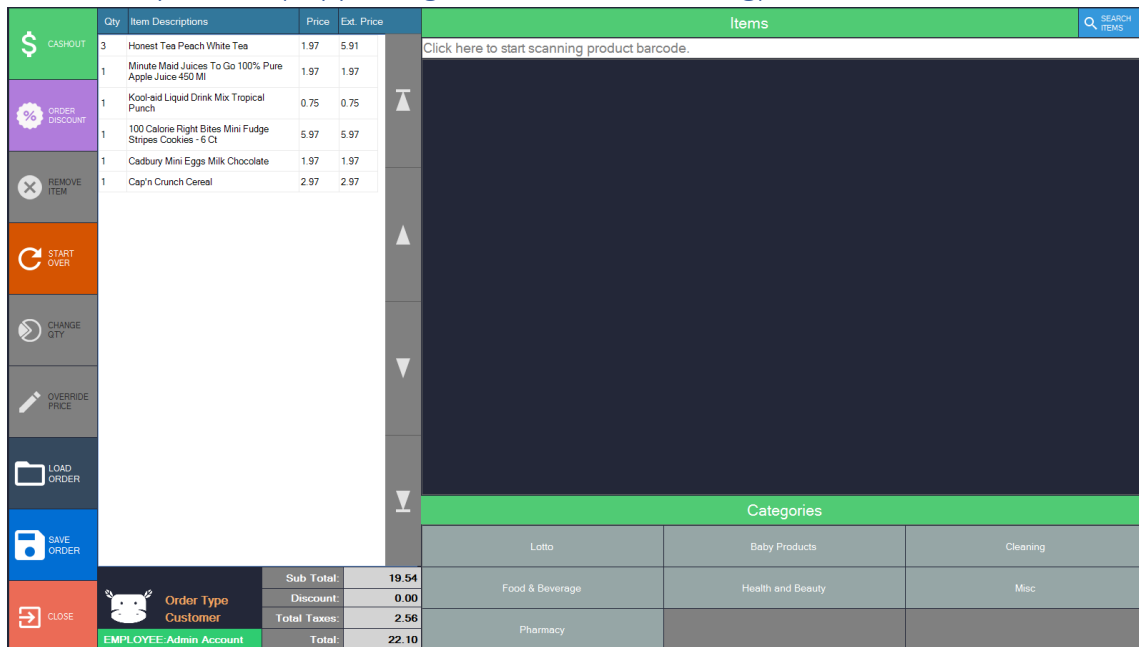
CASHOUT

ORDER DISCOUNT

REMOVE ITEM

START OVER

CHANGE QTY

OVERRIDE PRICE

LOAD ORDER

SAVE ORDER

CLOSE

| Qty | Item Descriptions | Price | Ext. Price |
|---|---|---|---|
| 3 | Honest Tea Peach White Tea | 1.97 | 5.91 |
| 1 | Minute Maid Juices To Go 100% Pure Apple Juice 450 Ml | 1.97 | 1.97 |
| 1 | Kool-aid Liquid Drink Mix Tropical Punch | 0.75 | 0.75 |
| 1 | 100 Calorie Right Bites Mini Fudge Stripes Cookies - 6 Ct | 5.97 | 5.97 |
| 1 | Cadbury Mini Eggs Milk Chocolate | 1.97 | 1.97 |
| 1 | Cap'n Crunch Cereal | 2.97 | 2.97 |

Order Type
Customer

EMPLOYEE:Admin Account

| Sub Total: | 19.54 |
|---|---|
| Discount: | 0.00 |
| Total Taxes: | 2.56 |
| Total: | 22.10 |

Items

SEARCH ITEMS

Click here to start scanning product barcode.

Categories

| Lotto | Baby Products | Cleaning |
|---|---|---|
| Food & Beverage | Health and Beauty | Misc |
| Pharmacy | | |